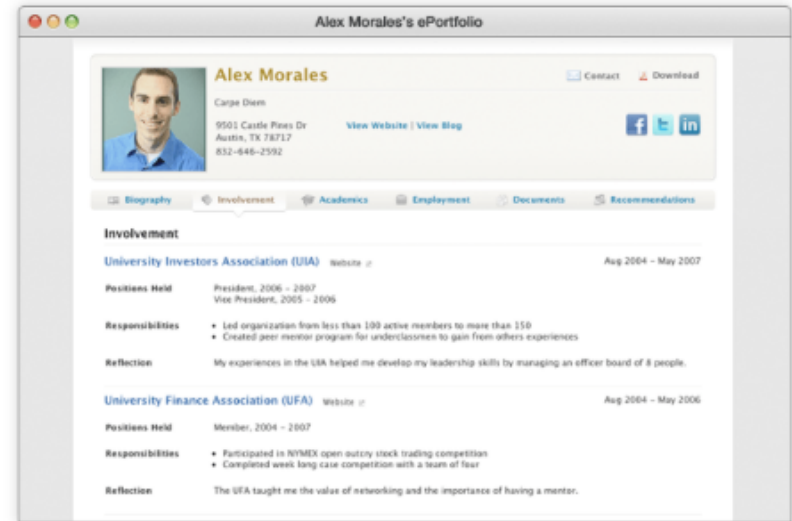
Alex Morales's ePortfolio

Alex Morales

Contact Download

Carpe Diem

9501 Castle Pines Dr
Austin, TX 78717
832-646-2592

View Website | View Blog

f t in

Biography Involvement Academics Employment Documents Recommendations

Involvement

University Investors Association (UIA) Website

Aug 2004 – May 2007

Positions Held President, 2006 – 2007
Vice President, 2005 – 2006

Responsibilities
• Led organization from less than 100 active members to more than 150
• Created peer mentor program for underclassmen to gain from others experiences

Reflection My experiences in the UIA helped me develop my leadership skills by managing an officer board of 8 people.

University Finance Association (UFA) Website

Aug 2004 – May 2006

Positions Held Member, 2004 – 2007

Responsibilities
• Participated in NYMEX open outcry stock trading competition
• Completed week long case competition with a team of four

Reflection The UFA taught me the value of networking and the importance of having a mentor.